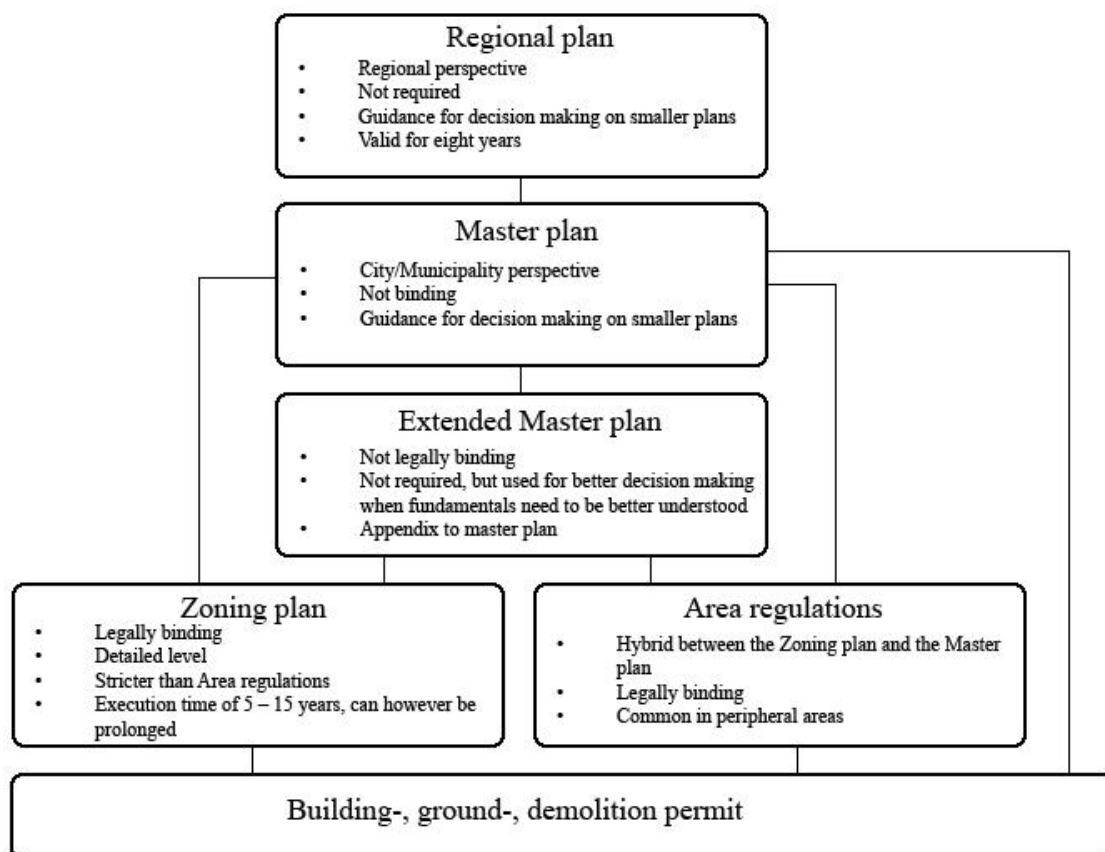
Regional plan
- Regional perspective
- Not required
- Guidance for decision making on smaller plans
- Valid for eight years

Master plan
- City/Municipality perspective
- Not binding
- Guidance for decision making on smaller plans

Extended Master plan
- Not legally binding
- Not required, but used for better decision making when fundamentals need to be better understood
- Appendix to master plan

Zoning plan
- Legally binding
- Detailed level
- Stricter than Area regulations
- Execution time of 5 – 15 years, can however be prolonged

Area regulations
- Hybrid between the Zoning plan and the Master plan
- Legally binding
- Common in peripheral areas

Building-, ground-, demolition permit